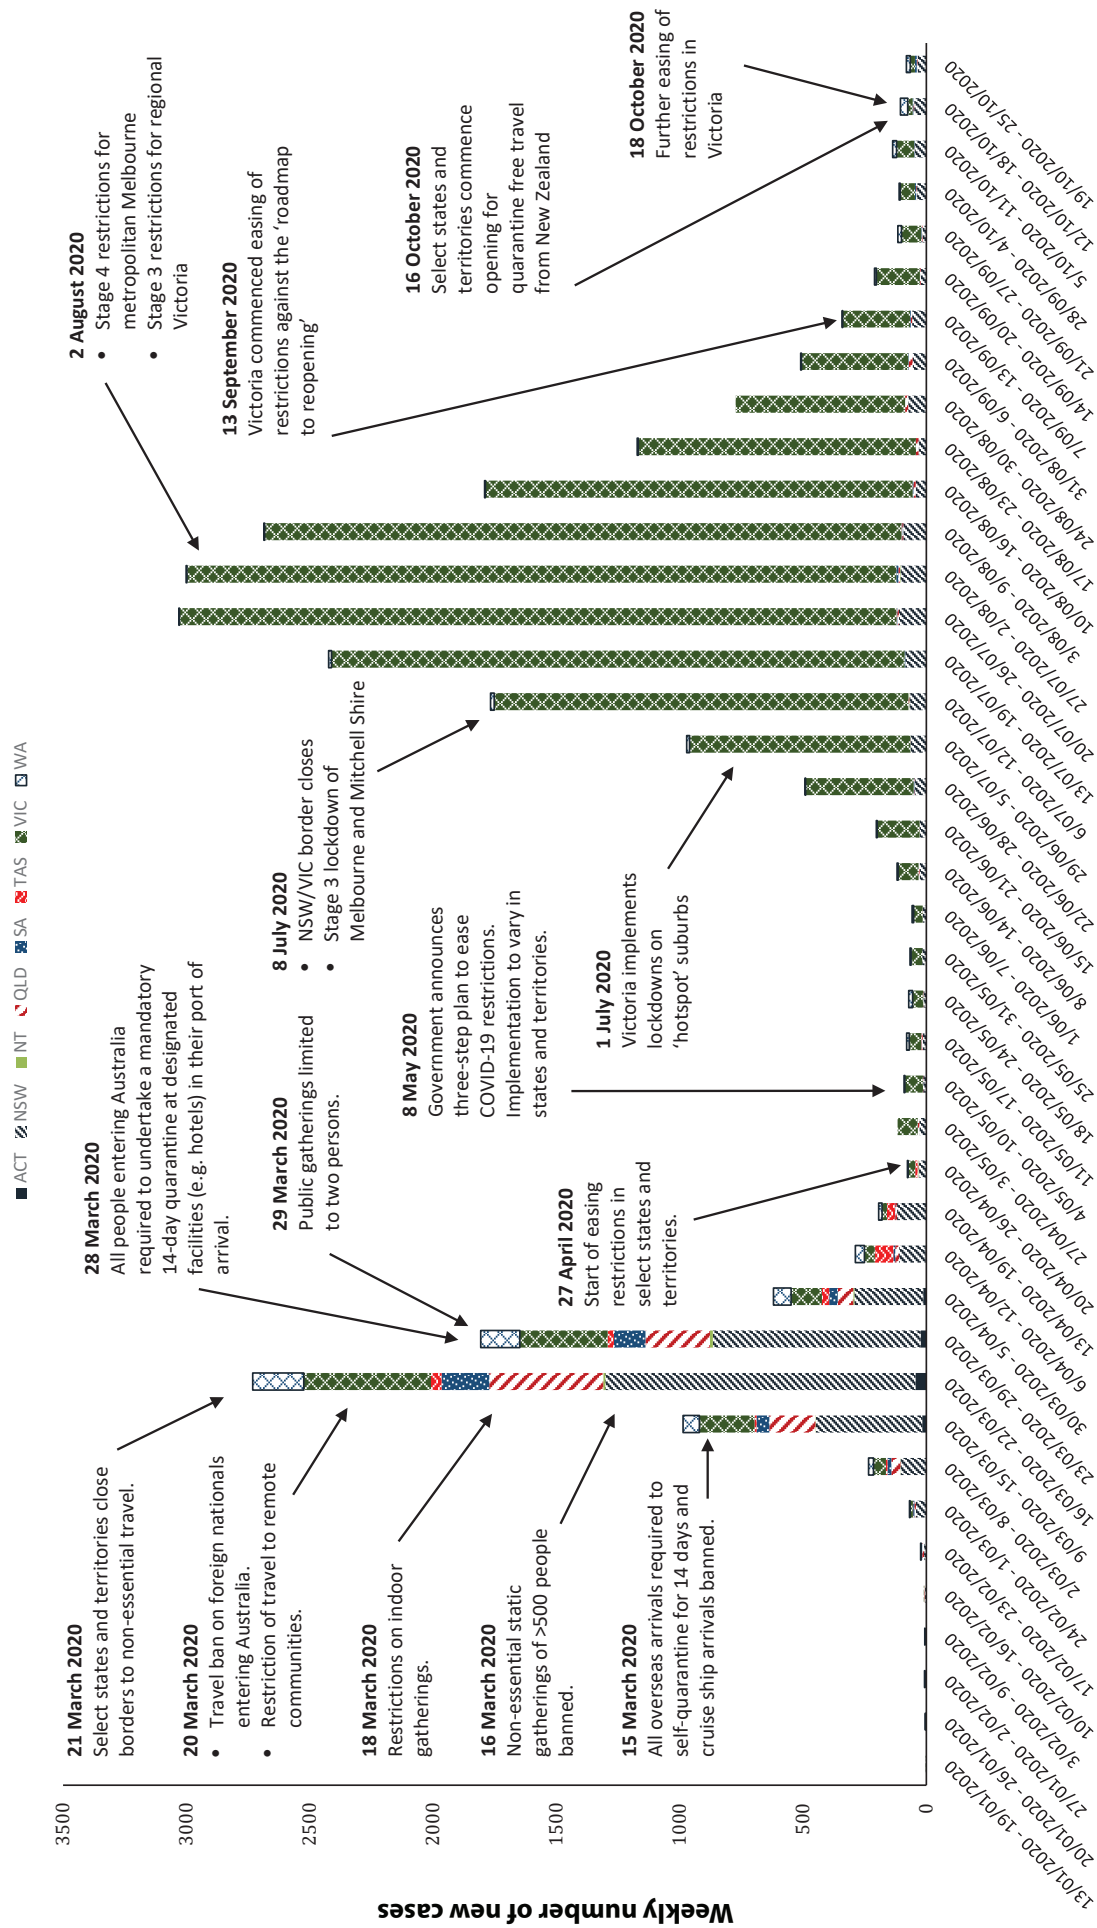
ACT NSW NT QLD SA TAS VIC WA

Weekly number of new cases

3500
3000
2500
2000
1500
1000
500
0

13/01/2020 - 19/01/2020
20/01/2020 - 26/01/2020
27/01/2020 - 2/02/2020
3/02/2020 - 9/02/2020
10/02/2020 - 16/02/2020
17/02/2020 - 23/02/2020
24/02/2020 - 1/03/2020
2/03/2020 - 8/03/2020
9/03/2020 - 15/03/2020
16/03/2020 - 22/03/2020
23/03/2020 - 29/03/2020
30/03/2020 - 5/04/2020
6/04/2020 - 12/04/2020
13/04/2020 - 19/04/2020
20/04/2020 - 26/04/2020
27/04/2020 - 3/05/2020
4/05/2020 - 10/05/2020
11/05/2020 - 17/05/2020
18/05/2020 - 24/05/2020
25/05/2020 - 31/05/2020
1/06/2020 - 7/06/2020
8/06/2020 - 14/06/2020
15/06/2020 - 21/06/2020
22/06/2020 - 28/06/2020
29/06/2020 - 5/07/2020
6/07/2020 - 12/07/2020
13/07/2020 - 19/07/2020
20/07/2020 - 26/07/2020
27/07/2020 - 2/08/2020
3/08/2020 - 9/08/2020
10/08/2020 - 16/08/2020
17/08/2020 - 23/08/2020
24/08/2020 - 30/08/2020
31/08/2020 - 6/09/2020
7/09/2020 - 13/09/2020
14/09/2020 - 20/09/2020
21/09/2020 - 27/09/2020
28/09/2020 - 4/10/2020
5/10/2020 - 11/10/2020
12/10/2020 - 18/10/2020
19/10/2020 - 25/10/2020

21 March 2020
Select states and territories close borders to non-essential travel.

20 March 2020
• Travel ban on foreign nationals entering Australia.
• Restriction of travel to remote communities.

18 March 2020
Restrictions on indoor gatherings.

16 March 2020
Non-essential static gatherings of >500 people banned.

15 March 2020
All overseas arrivals required to self-quarantine for 14 days and cruise ship arrivals banned.

28 March 2020
All people entering Australia required to undertake a mandatory 14-day quarantine at designated facilities (e.g. hotels) in their port of arrival.

29 March 2020
Public gatherings limited to two persons.

27 April 2020
Start of easing restrictions in select states and territories.

8 July 2020
• NSW/VIC border closes
• Stage 3 lockdown of Melbourne and Mitchell Shire

8 May 2020
Government announces three-step plan to ease COVID-19 restrictions. Implementation to vary in states and territories.

1 July 2020
Victoria implements lockdowns on 'hotspot' suburbs

2 August 2020
• Stage 4 restrictions for metropolitan Melbourne
• Stage 3 restrictions for regional Victoria

13 September 2020
Victoria commenced easing of restrictions against the 'roadmap to reopening'

16 October 2020
Select states and territories commence opening for quarantine free travel from New Zealand

18 October 2020
Further easing of restrictions in Victoria